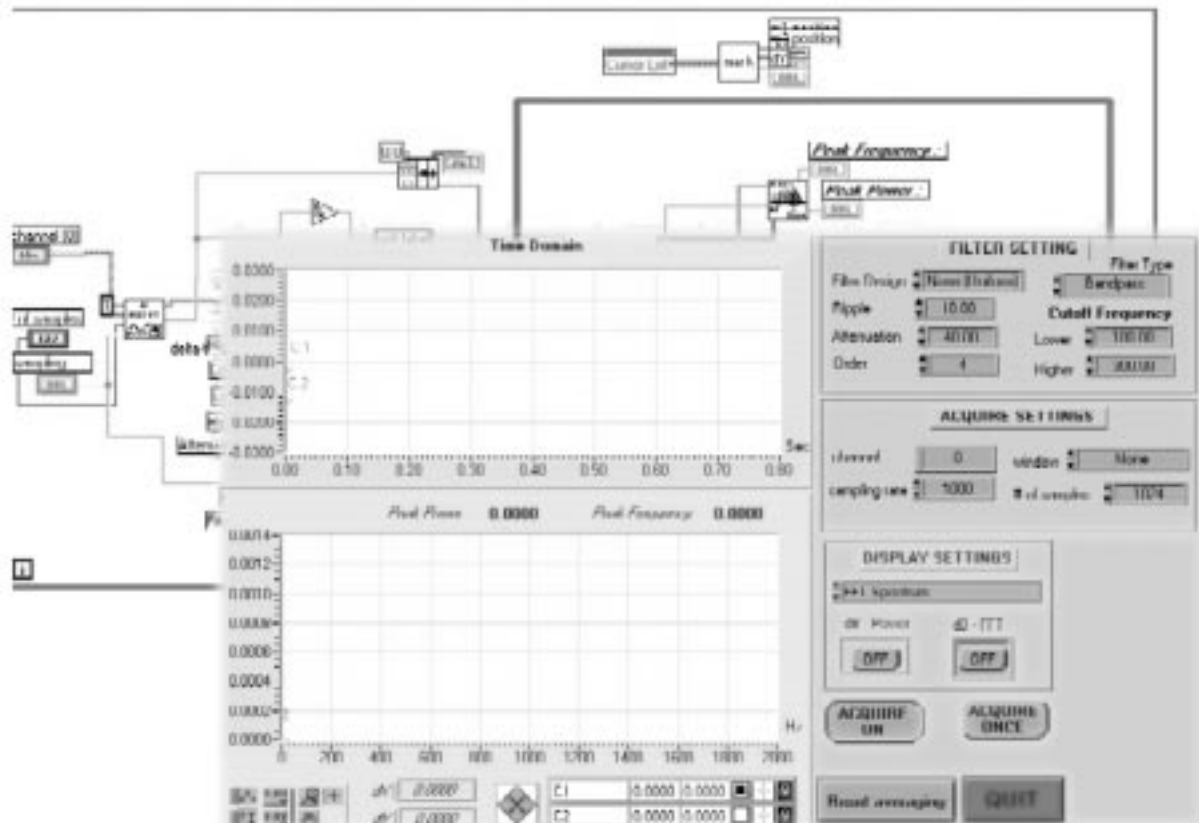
position
position
Cursor List
Peak Frequency
Peak Power
channel
# of samples
sampling
delta
Time Domain
0.0300
0.0200
0.0100
0.0000
-0.0100
-0.0200
-0.0300
C1
C2
0.00 0.10 0.20 0.30 0.40 0.50 0.60 0.70 0.80
Sec
Peak Power 0.0000 Peak Frequency 0.0000
0.0014
0.0012
0.0010
0.0008
0.0006
0.0004
0.0002
0.0000
0 200 400 600 800 1000 1200 1400 1600 1800 2000
Hz
C1 0.0000 0.0000
C2 0.0000 0.0000
FILTER SETTING
Filter Type
Filter Design None (Enabled)
Bandpass
Ripple 10.00
Cutoff Frequency
Attenuation 40.00
Lower 100.00
Order 4
Higher 300.00
ACQUIRE SETTINGS
channel 0
window None
sampling rate 1000
# of samples 1024
DISPLAY SETTINGS
FFT Spectrum
dB Power
dB - FFT
OFF
OFF
ACQUIRE ON
ACQUIRE ONCE
Reset averaging
QUIT